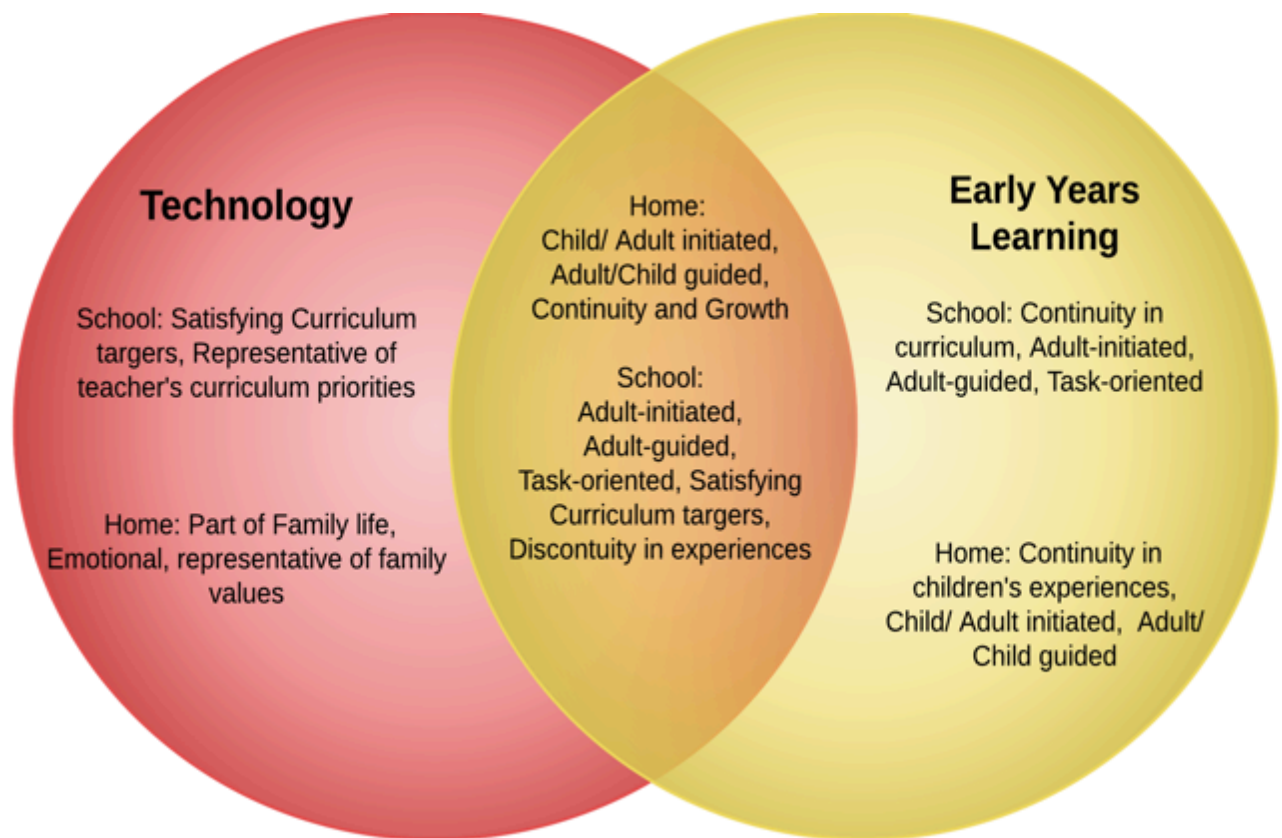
Technology

School: Satisfying Curriculum targers, Representative of teacher's curriculum priorities

Home: Part of Family life, Emotional, representative of family values

Home:
Child/ Adult initiated, Adult/Child guided, Continuity and Growth

School:
Adult-initiated, Adult-guided, Task-oriented, Satisfying Curriculum targers, Discontuity in experiences

Early Years Learning

School: Continuity in curriculum, Adult-initiated, Adult-guided, Task-oriented

Home: Continuity in children's experiences, Child/ Adult initiated, Adult/ Child guided